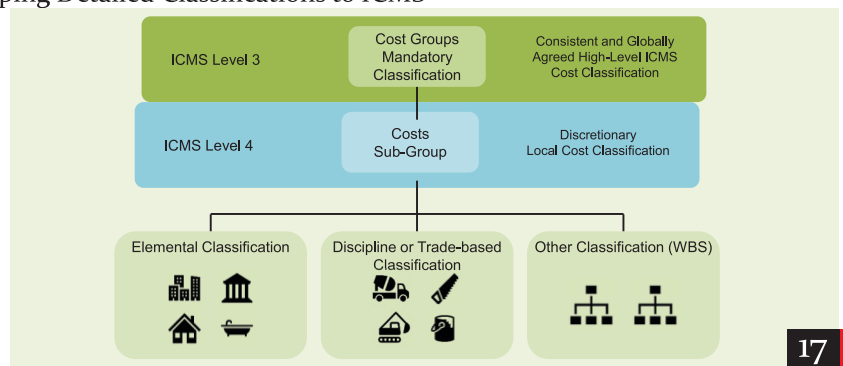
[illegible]ping Detailed Classifications to ICMS

ICMS Level 3

Cost Groups Mandatory Classification

Consistent and Globally Agreed High-Level ICMS Cost Classification

ICMS Level 4

Costs Sub-Group

Discretionary Local Cost Classification

Elemental Classification

Discipline or Trade-based Classification

Other Classification (WBS)

17